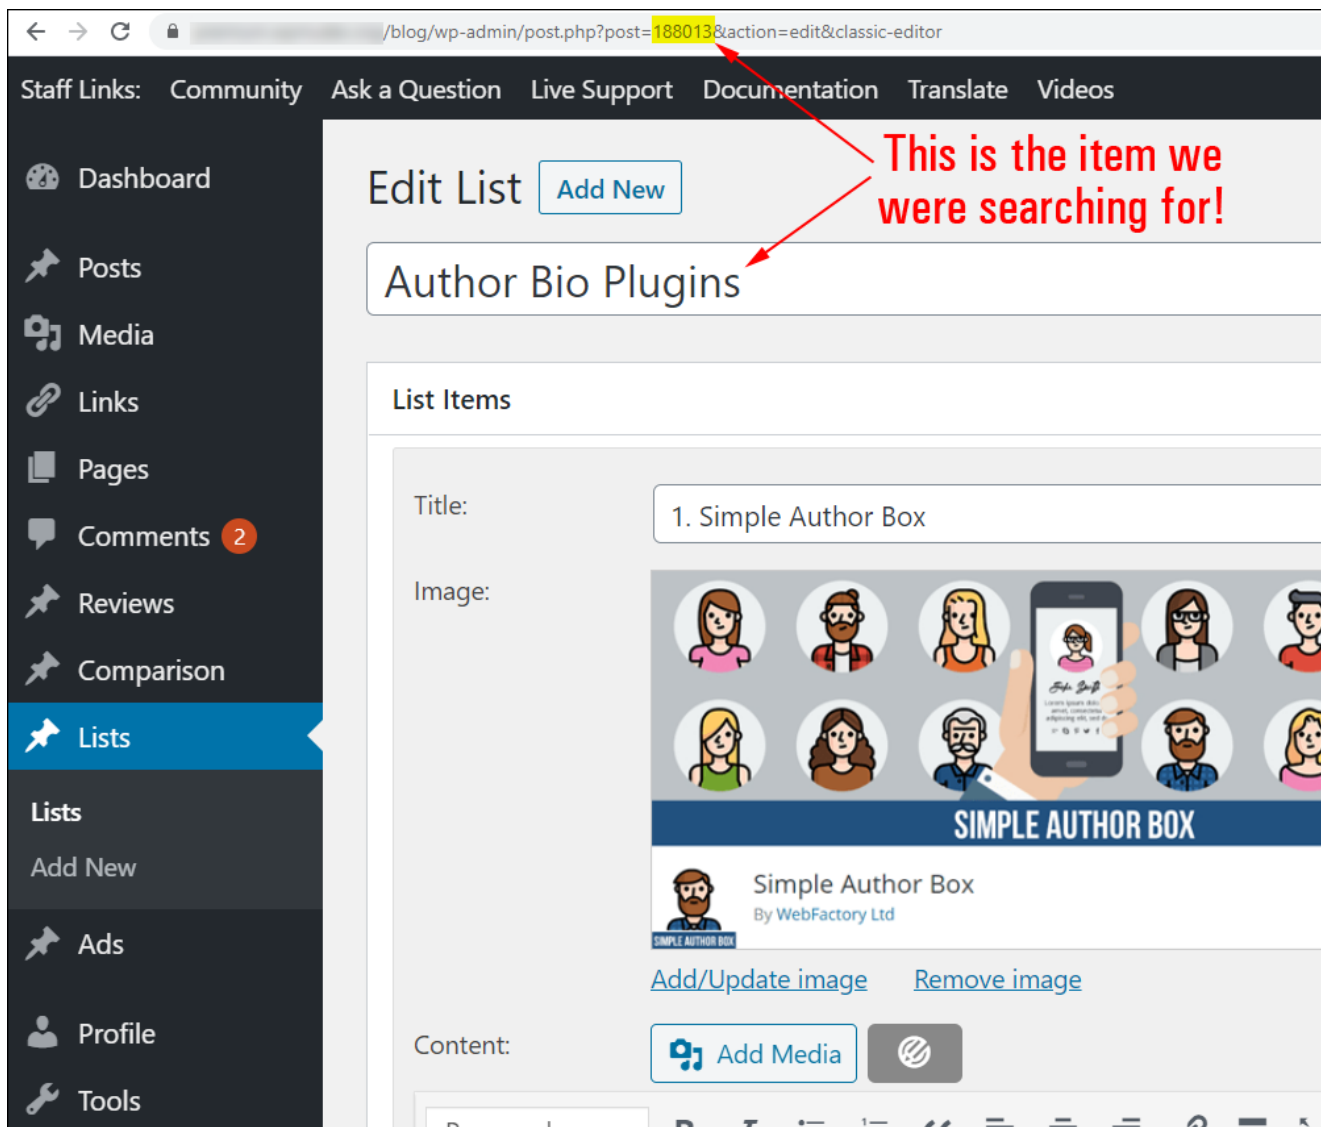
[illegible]/blog/wp-admin/post.php?post=188013&action=edit&classic-editor

Staff Links: Community Ask a Question Live Support Documentation Translate Videos

This is the item we were searching for!

Dashboard
Posts
Media
Links
Pages
Comments 2
Reviews
Comparison
Lists
Lists
Add New
Ads
Profile
Tools

Edit List Add New

Author Bio Plugins

List Items

Title:
1. Simple Author Box

Image:

SIMPLE AUTHOR BOX

SIMPLE AUTHOR BOX
Simple Author Box
By WebFactory Ltd

Add/Update image Remove image

Content:
Add Media